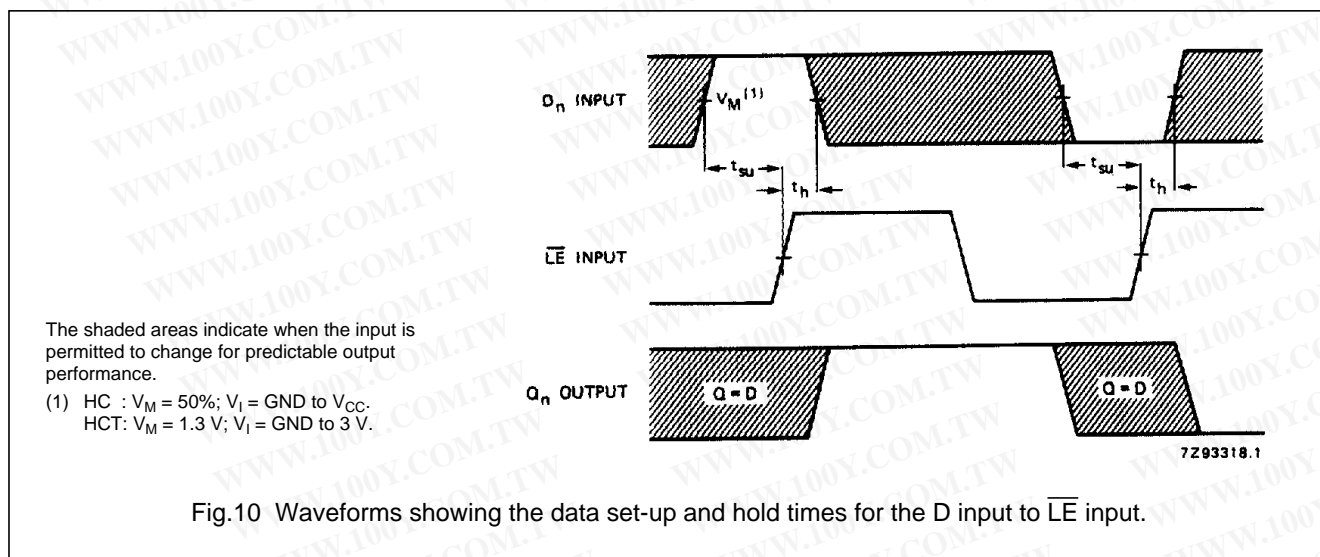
WWW.100Y.COM.TW

$D_n$ INPUT

$V_M^{(1)}$

$t_{su}$

$t_h$

$t_{su}$

$t_h$

$\overline{LE}$ INPUT

The shaded areas indicate when the input is permitted to change for predictable output performance.

(1) HC : $V_M$ = 50%; $V_I$ = GND to $V_{CC}$.
HCT: $V_M$ = 1.3 V; $V_I$ = GND to 3 V.

$Q_n$ OUTPUT

Q = D

Q = D

7Z93318.1

Fig.10 Waveforms showing the data set-up and hold times for the D input to $\overline{LE}$ input.